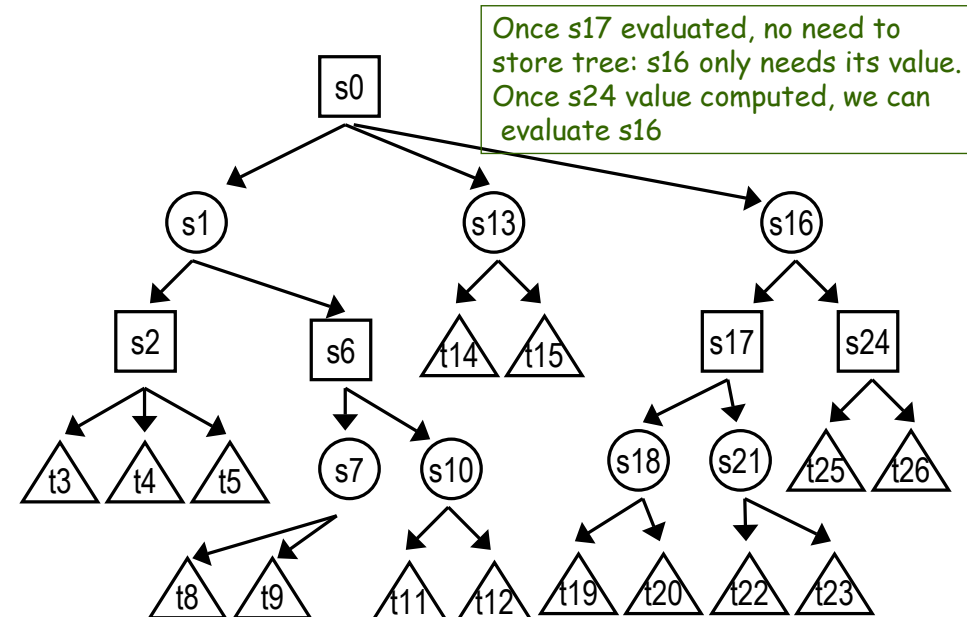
Once s17 evaluated, no need to store tree: s16 only needs its value. Once s24 value computed, we can evaluate s16

s0

s1

s13

s16

s2

s6

t14

t15

s17

s24

t3

t4

t5

s7

s10

s18

s21

t25

t26

t8

t9

t11

t12

t19

t20

t22

t23